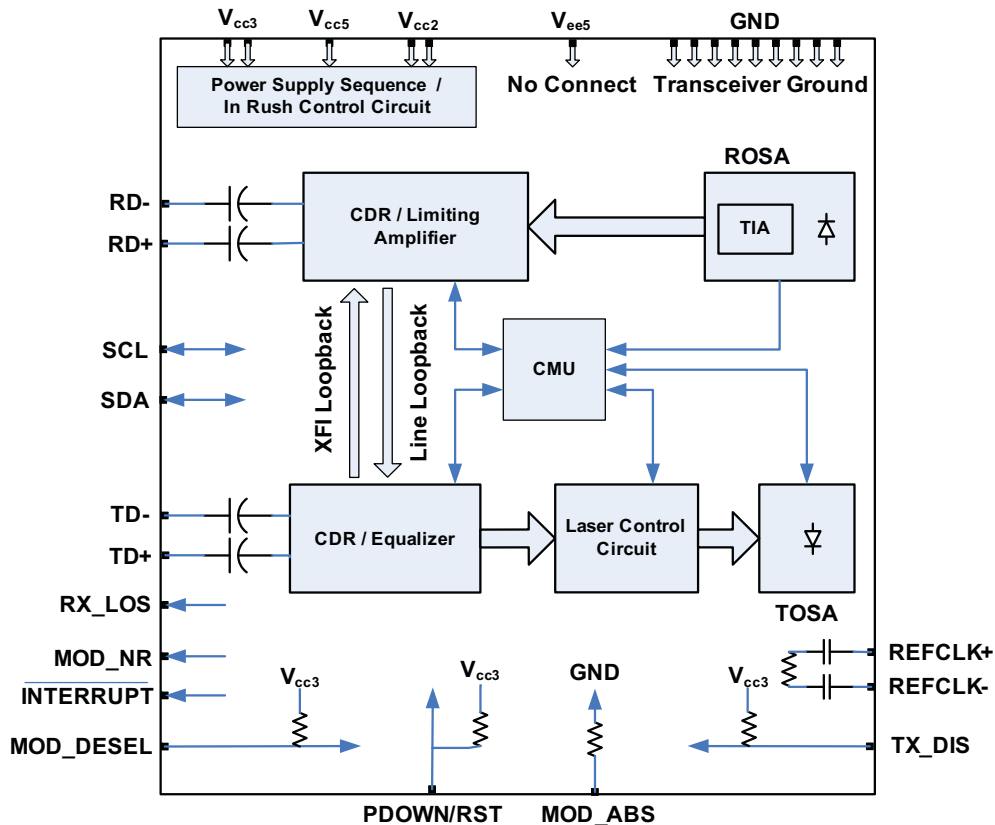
$V_{cc3}$ $V_{cc5}$ $V_{cc2}$ $V_{ee5}$ GND

Power Supply Sequence / In Rush Control Circuit

No Connect

Transceiver Ground

ROSA

RD-

RD+

CDR / Limiting Amplifier

TIA

XFI Loopback

Line Loopback

SCL

SDA

CMU

TD-

TD+

CDR / Equalizer

Laser Control Circuit

TOSA

RX_LOS

MOD_NR

INTERRUPT

MOD_DESEL

$V_{cc3}$

$V_{cc3}$

GND

$V_{cc3}$

REFCLK+

REFCLK-

TX_DIS

PDOWN/RST

MOD_ABS